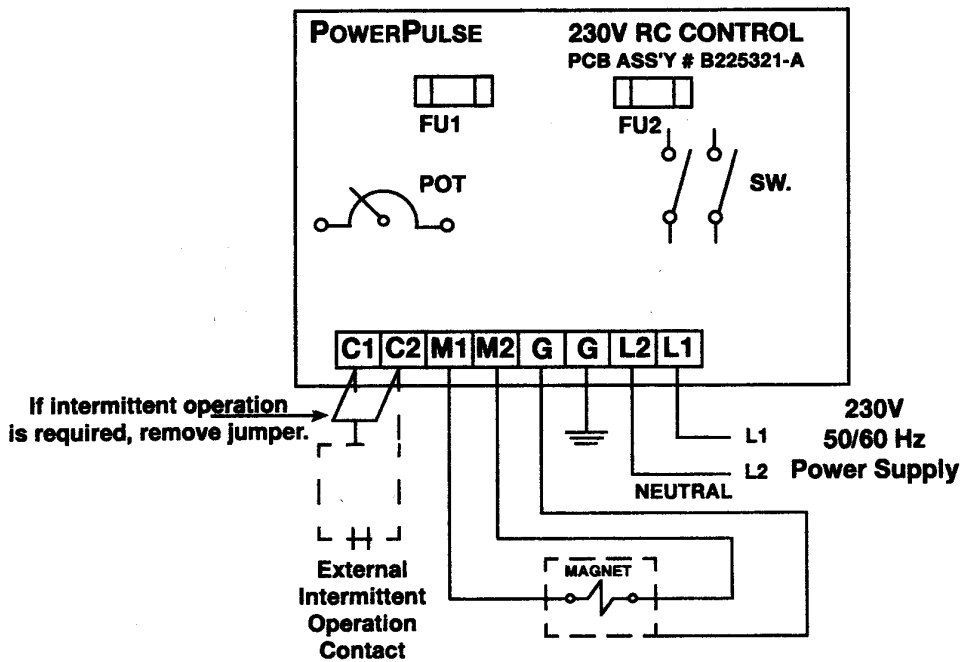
POWERPULSE

230V RC CONTROL
PCB ASS'Y # B225321-A

FU1

FU2

POT

SW.

| C1 | C2 | M1 | M2 | G | G | L2 | L1 |
|---|---|---|---|---|---|---|---|

If intermittent operation is required, remove jumper.

230V
50/60 Hz
Power Supply

L1

L2

NEUTRAL

MAGNET

External Intermittent Operation Contact